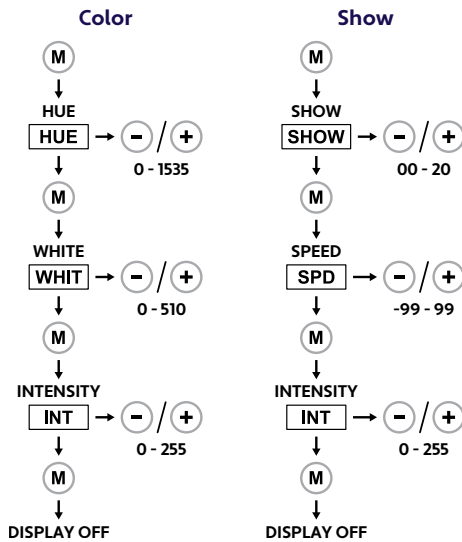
Color

M

HUE

HUE

- / +

0 - 1535

M

WHITE

WHIT

- / +

0 - 510

M

INTENSITY

INT

- / +

0 - 255

M

DISPLAY OFF

Show

M

SHOW

SHOW

- / +

00 - 20

M

SPEED

SPD

- / +

-99 - 99

M

INTENSITY

INT

- / +

0 - 255

M

DISPLAY OFF